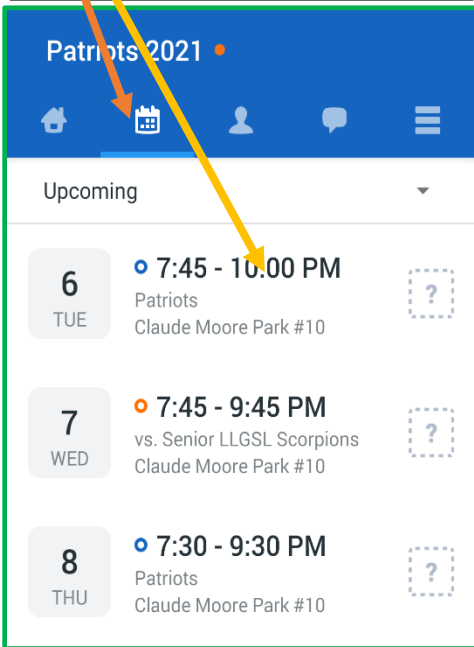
Patriots 2021

Upcoming

6
TUE

7:45 - 10:00 PM
Patriots
Claude Moore Park #10

?

7
WED

7:45 - 9:45 PM
vs. Senior LLGSL Scorpions
Claude Moore Park #10

?

8
THU

7:30 - 9:30 PM
Patriots
Claude Moore Park #10

?